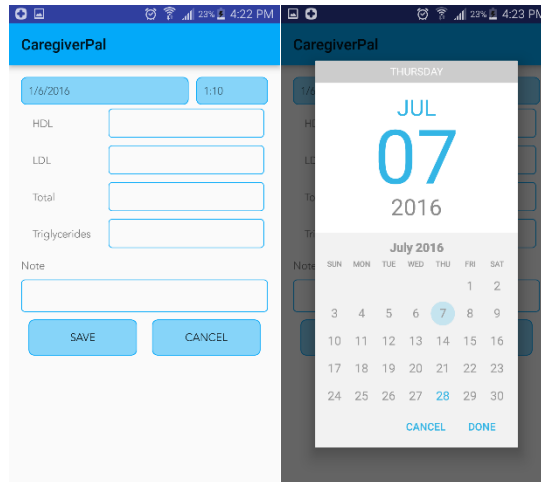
23% 4:22 PM

CaregiverPal

1/6/2016

1:10

HDL

LDL

Total

Triglycerides

Note

SAVE

CANCEL

23% 4:23 PM

CaregiverPal

1/6

HDL

LDL

Tot

Tri

Note

THURSDAY

JUL

07

2016

July 2016

| SUN | MON | TUE | WED | THU | FRI | SAT |
|---|---|---|---|---|---|---|
| | | | | | 1 | 2 |
| 3 | 4 | 5 | 6 | 7 | 8 | 9 |
| 10 | 11 | 12 | 13 | 14 | 15 | 16 |
| 17 | 18 | 19 | 20 | 21 | 22 | 23 |
| 24 | 25 | 26 | 27 | 28 | 29 | 30 |

CANCEL

DONE